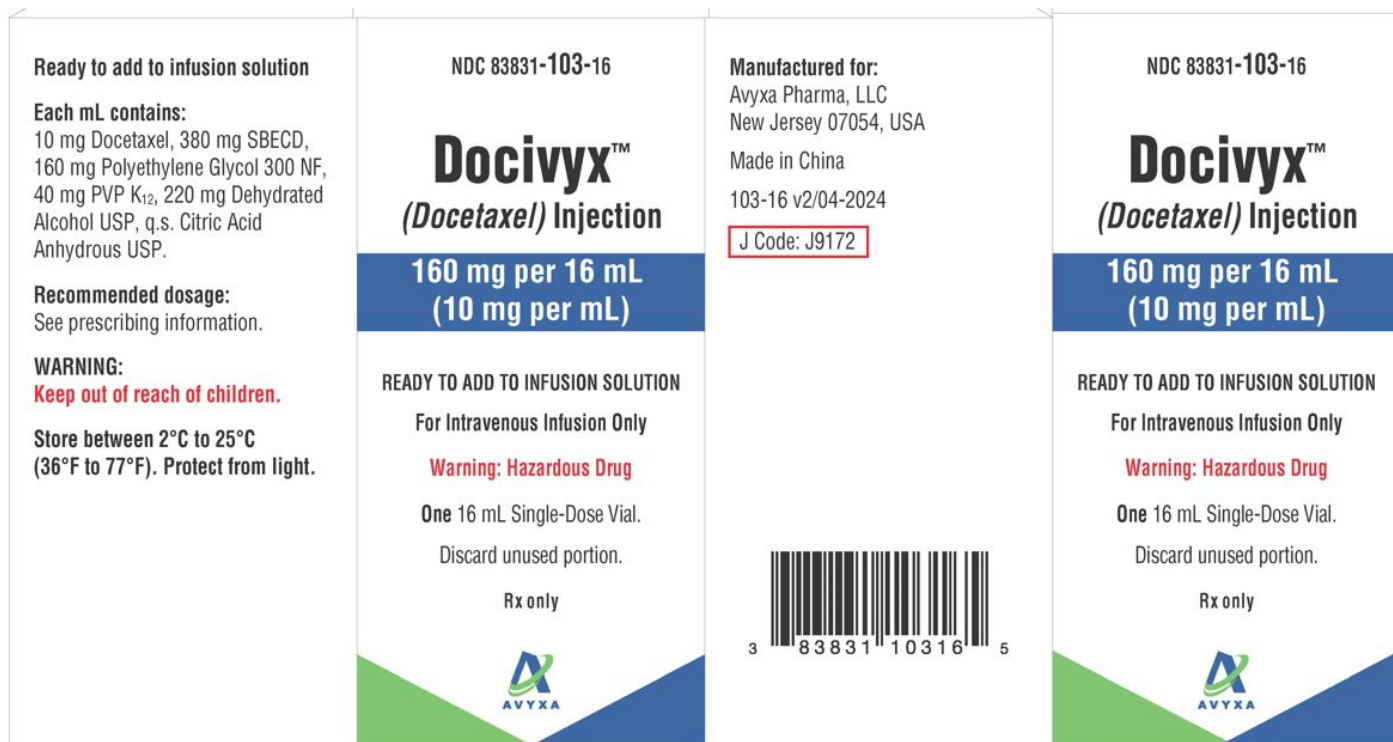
Ready to add to infusion solution

Each mL contains:
10 mg Docetaxel, 380 mg SBECD, 160 mg Polyethylene Glycol 300 NF, 40 mg PVP $K_{12}$, 220 mg Dehydrated Alcohol USP, q.s. Citric Acid Anhydrous USP.

Recommended dosage:
See prescribing information.

WARNING:
Keep out of reach of children.

Store between 2°C to 25°C (36°F to 77°F). Protect from light.

NDC 83831-103-16

Docivyx™
(Docetaxel) Injection

160 mg per 16 mL
(10 mg per mL)

READY TO ADD TO INFUSION SOLUTION

For Intravenous Infusion Only

Warning: Hazardous Drug

One 16 mL Single-Dose Vial.

Discard unused portion.

Rx only

AVYXA

Manufactured for:
Avyxa Pharma, LLC
New Jersey 07054, USA

Made in China

103-16 v2/04-2024

J Code: J9172

3 83831 10316 5

NDC 83831-103-16

Docivyx™
(Docetaxel) Injection

160 mg per 16 mL
(10 mg per mL)

READY TO ADD TO INFUSION SOLUTION

For Intravenous Infusion Only

Warning: Hazardous Drug

One 16 mL Single-Dose Vial.

Discard unused portion.

Rx only

AVYXA